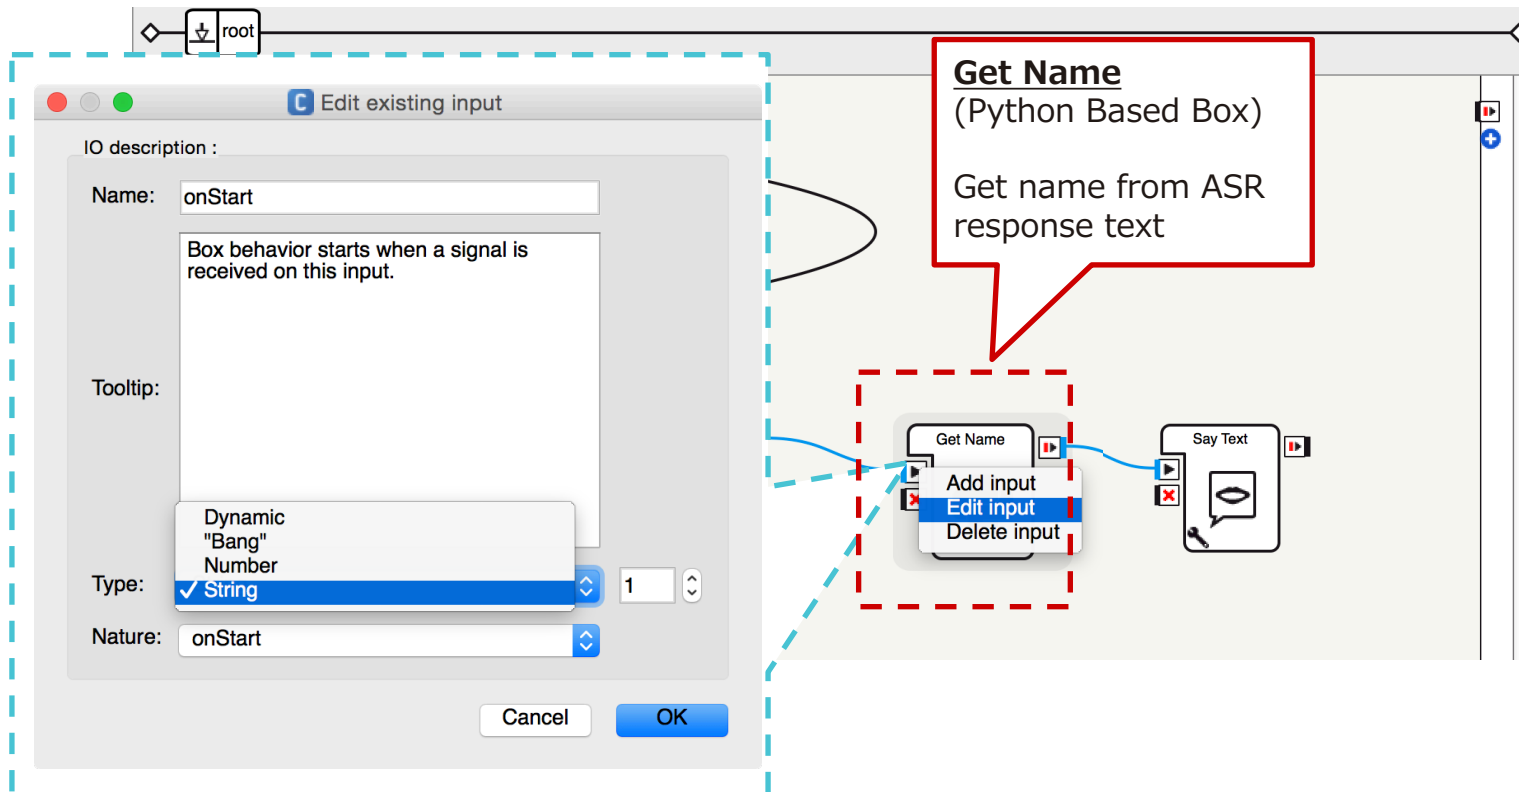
root

Edit existing input

IO description :

Name: onStart

Box behavior starts when a signal is received on this input.

Tooltip:

Dynamic
"Bang"
Number
✓ String

Type:

1

Nature: onStart

Cancel

OK

Get Name
(Python Based Box)

Get name from ASR response text

Get Name

Add input
Edit input
Delete input

Say Text